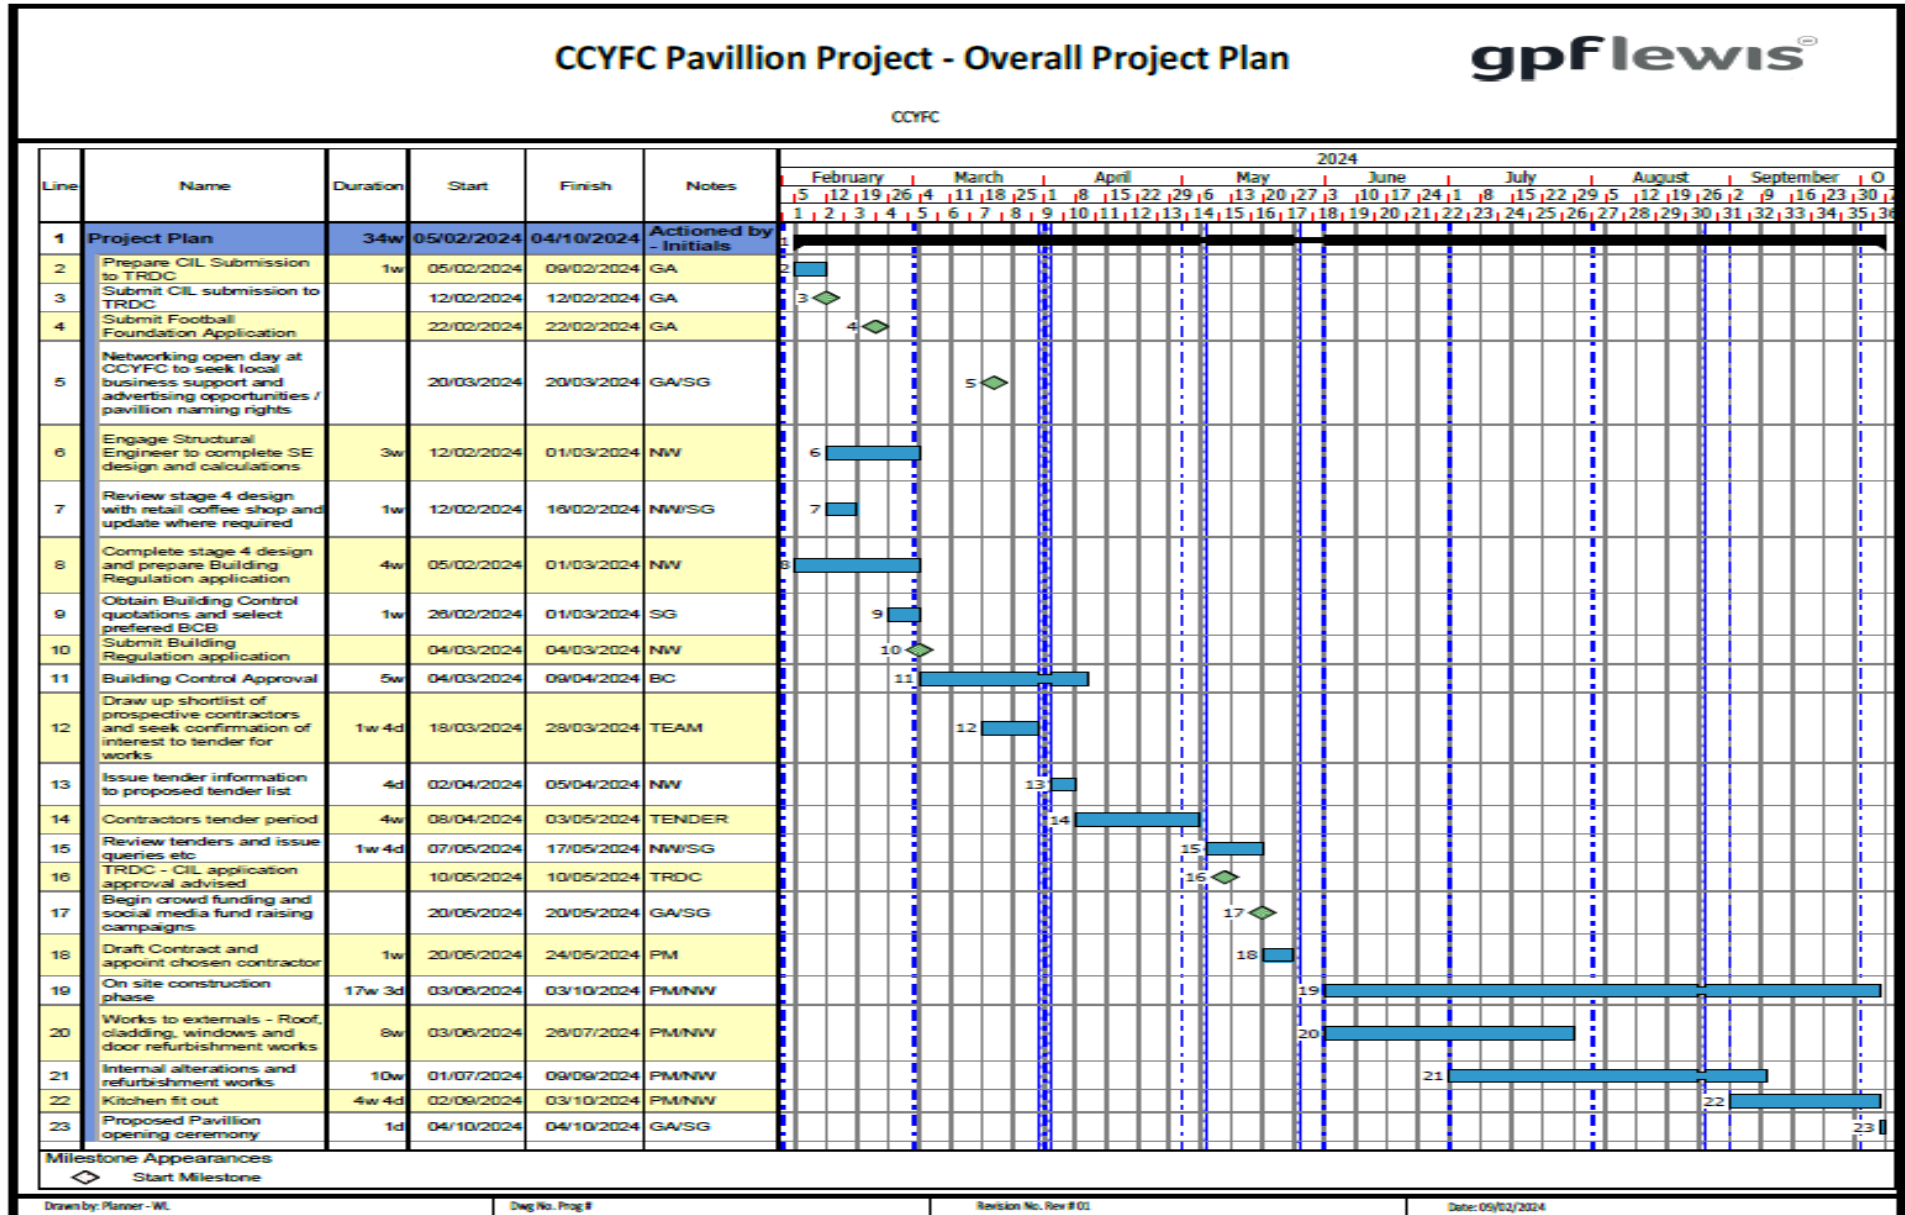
CCYFC Pavillion Project - Overall Project Plan

gpflewis

CCYFC

| Line | Name | Duration | Start | Finish | Notes |
|---|---|---|---|---|---|
| 1 | Project Plan | 34w | 05/02/2024 | 04/10/2024 | Actioned by - Initials |
| 2 | Prepare CIL Submission to TRDC | 1w | 05/02/2024 | 09/02/2024 | GA |
| 3 | Submit CIL submission to TRDC | | 12/02/2024 | 12/02/2024 | GA |
| 4 | Submit Football Foundation Application | | 22/02/2024 | 22/02/2024 | GA |
| 5 | Networking open day at CCYFC to seek local business support and advertising opportunities / pavillion naming rights | | 20/03/2024 | 20/03/2024 | GA/SG |
| 6 | Engage Structural Engineer to complete SE design and calculations | 3w | 12/02/2024 | 01/03/2024 | NW |
| 7 | Review stage 4 design with retail coffee shop and update where required | 1w | 12/02/2024 | 16/02/2024 | NW/SG |
| 8 | Complete stage 4 design and prepare Building Regulation application | 4w | 05/02/2024 | 01/03/2024 | NW |
| 9 | Obtain Building Control quotations and select prefered BCB | 1w | 26/02/2024 | 01/03/2024 | SG |
| 10 | Submit Building Regulation application | | 04/03/2024 | 04/03/2024 | NW |
| 11 | Building Control Approval | 5w | 04/03/2024 | 09/04/2024 | BC |
| 12 | Draw up shortlist of prospective contractors and seek confirmation of interest to tender for works | 1w 4d | 18/03/2024 | 28/03/2024 | TEAM |
| 13 | Issue tender information to proposed tender list | 4d | 02/04/2024 | 05/04/2024 | NW |
| 14 | Contractors tender period | 4w | 08/04/2024 | 03/05/2024 | TENDER |
| 15 | Review tenders and issue queries etc | 1w 4d | 07/05/2024 | 17/05/2024 | NW/SG |
| 16 | TRDC - CIL application approval advised | | 10/05/2024 | 10/05/2024 | TRDC |
| 17 | Begin crowd funding and social media fund raising campaigns | | 20/05/2024 | 20/05/2024 | GA/SG |
| 18 | Draft Contract and appoint chosen contractor | 1w | 20/05/2024 | 24/05/2024 | PM |
| 19 | On site construction phase | 17w 3d | 03/06/2024 | 03/10/2024 | PM/NW |
| 20 | Works to externals - Roof, cladding, windows and door refurbishment works | 8w | 03/06/2024 | 26/07/2024 | PM/NW |
| 21 | Internal alterations and refurbishment works | 10w | 01/07/2024 | 09/09/2024 | PM/NW |
| 22 | Kitchen fit out | 4w 4d | 02/09/2024 | 03/10/2024 | PM/NW |
| 23 | Proposed Pavillion opening ceremony | 1d | 04/10/2024 | 04/10/2024 | GA/SG |

2024
February March April May June July August September O
5 12 19 26 4 11 18 25 1 8 15 22 29 6 13 20 27 3 10 17 24 1 8 15 22 29 5 12 19 26 2 9 16 23 30
1 2 3 4 5 6 7 8 9 10 11 12 13 14 15 16 17 18 19 20 21 22 23 24 25 26 27 28 29 30 31 32 33 34 35 36

1 2 3 4 5 6 7 8 9 10 11 12 13 14 15 16 17 18 19 20 21 22 23

Milestone Appearances
Start Milestone

Drawn by: Planner - WL | Dwg No. Prog # | Revision No. Rev # 01 | Date: 05/02/2024